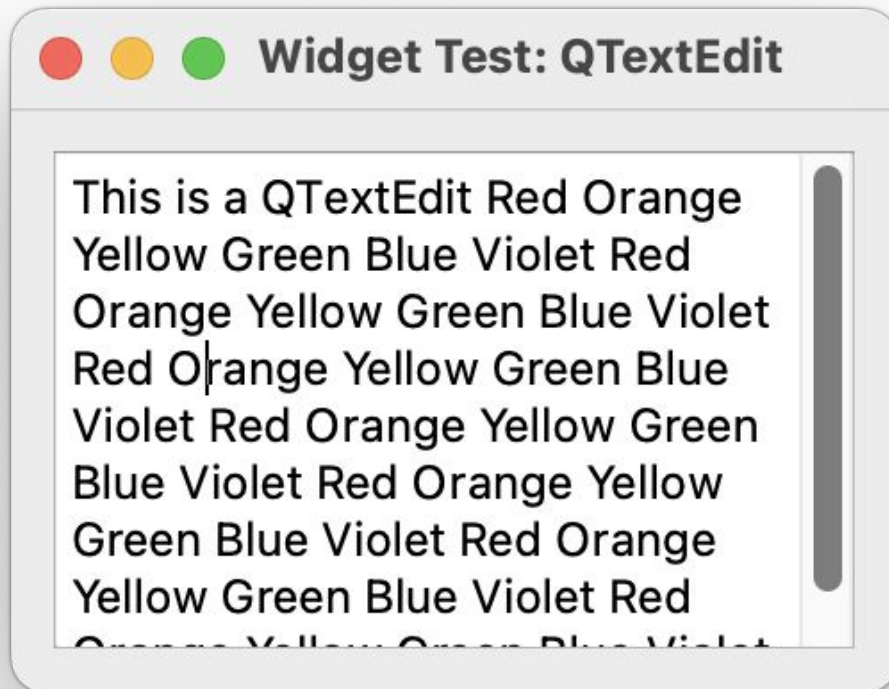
Widget Test: QTextEdit

This is a QTextEdit Red Orange Yellow Green Blue Violet Red Orange Yellow Green Blue Violet Red Orange Yellow Green Blue Violet Red Orange Yellow Green Blue Violet Red Orange Yellow Green Blue Violet Red Orange Yellow Green Blue Violet Red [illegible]